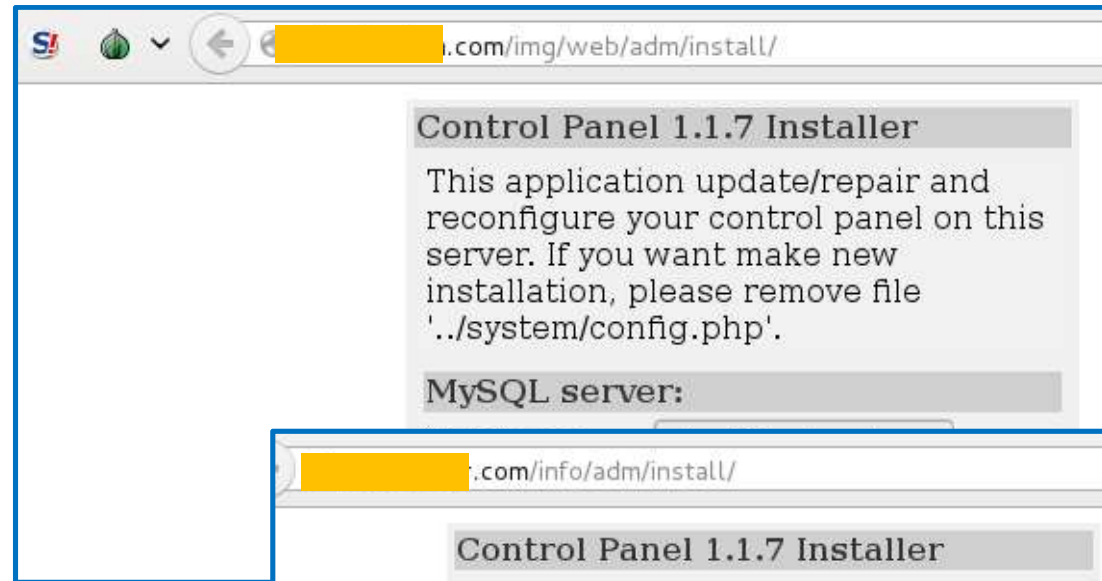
S!

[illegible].com/img/web/adm/install/

Control Panel 1.1.7 Installer

This application update/repair and reconfigure your control panel on this server. If you want make new installation, please remove file '../system/config.php'.

MySQL server:

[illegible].com/info/adm/install/

Control Panel 1.1.7 Installer